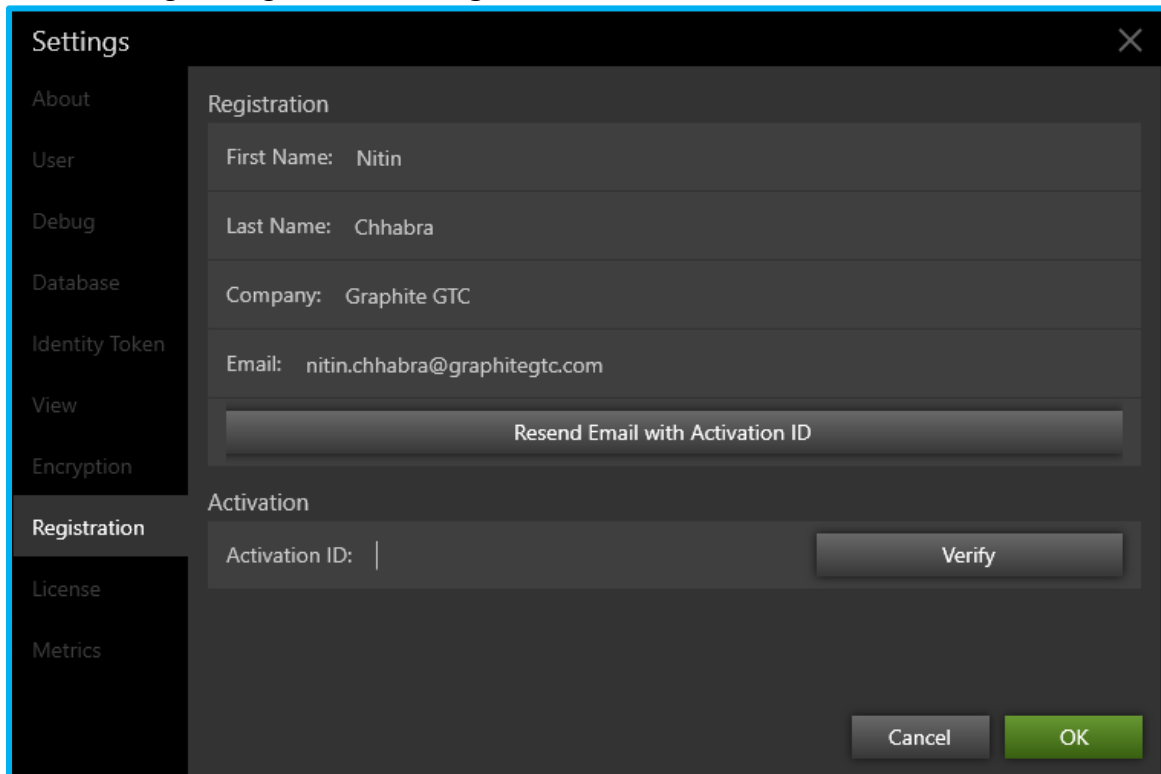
Settings

About
User
Debug
Database
Identity Token
View
Encryption
Registration
License
Metrics

Registration

First Name: Nitin

Last Name: Chhabra

Company: Graphite GTC

Email: nitin.chhabra@graphitegtc.com

Resend Email with Activation ID

Activation

Activation ID:

Verify

Cancel

OK